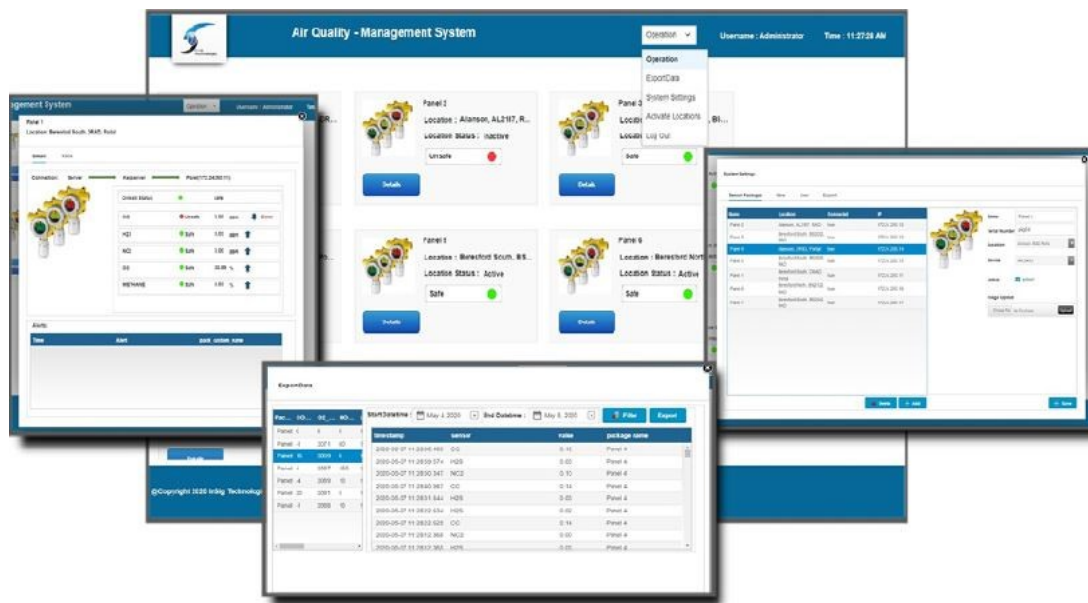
Air Quality - Management System

Operation

Username : Administrator

Time : 11:27:28 AM

Operation

ExportData

System Settings

Activate Locations

Log Out

agement System

Operation

Username : Administrator

Panel 1

Location: Beresford South, 9RA5, Field

Connection: Server Repeater Panel

Detect Status Safe

H2S Unsafe

H2O Safe

NO Safe

O2 Safe

METHANE Safe

Alerts

Time Alert pack_update_name

Panel 2

Location : Alanson, AL2117, R...

Location Status : Inactive

Unsafe

Details

Panel 3

Location ..., Bl...

Location ...

Safe

Details

Panel 5

Location : Beresford South, BS...

Location Status : Active

Safe

Details

Panel 6

Location : Beresford North...

Location Status : Active

Safe

Details

System Settings

Name Location Connected IP

Name

Serial Number

Location

Device

Status

Image Upload

Save Add

Save

ExportData

Start Datetime : May 4 2020 End Datetime : May 8, 2020 Filter Export

| timestamp | sensor | value | package name |
|---|---|---|---|
| 2020-05-07 11:28:46.460 | O2 | 0.15 | Panel 4 |
| 2020-05-07 11:28:39.574 | H2S | 0.00 | Panel 4 |
| 2020-05-07 11:28:30.347 | NO2 | 0.10 | Panel 4 |
| 2020-05-07 11:28:40.967 | CO | 0.14 | Panel 4 |
| 2020-05-07 11:28:31.544 | H2S | 0.00 | Panel 4 |
| 2020-05-07 11:28:22.534 | H2S | 0.00 | Panel 4 |
| 2020-05-07 11:28:22.528 | CO | 0.14 | Panel 4 |
| 2020-05-07 11:28:12.868 | NO2 | 0.00 | Panel 4 |
| 2020-05-07 11:28:12.950 | H2S | 0.00 | Panel 4 |

@Copyright 2020 InSig Technologi